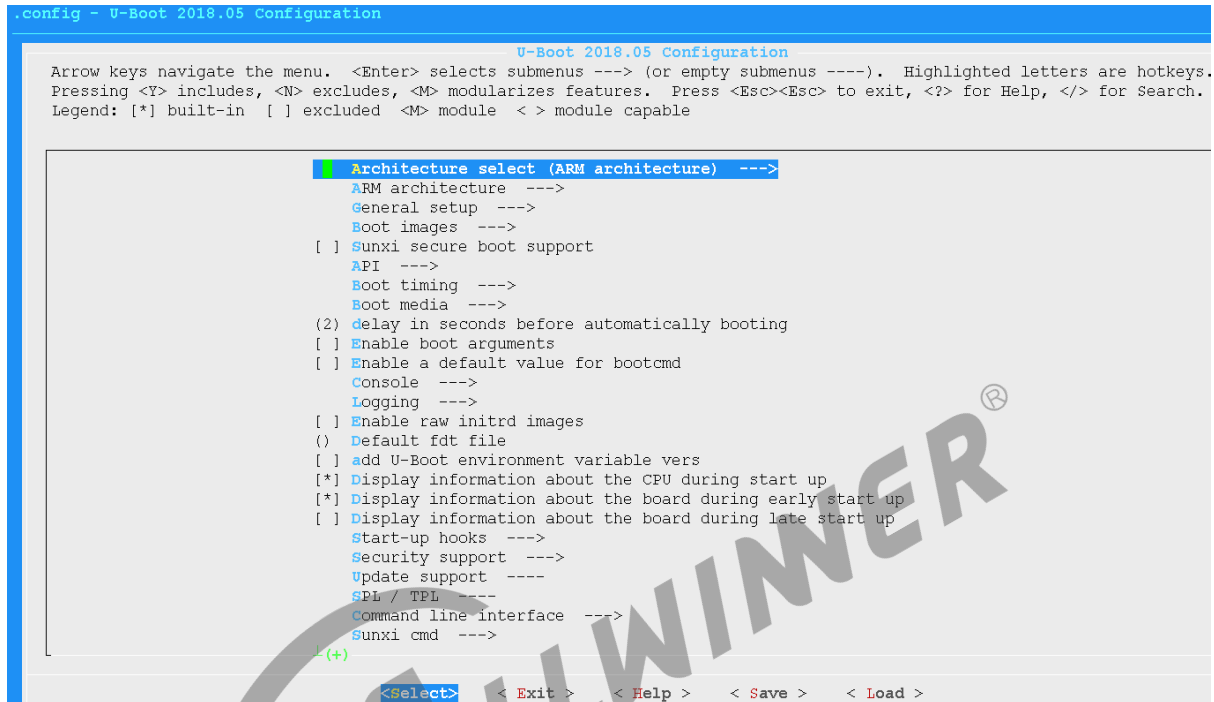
.config - U-Boot 2018.05 Configuration

U-Boot 2018.05 Configuration

Arrow keys navigate the menu. <Enter> selects submenus ---> (or empty submenus ----). Highlighted letters are hotkeys. Pressing <Y> includes, <N> excludes, <M> modularizes features. Press <Esc><Esc> to exit, <?> for Help, </> for Search. Legend: [*] built-in [ ] excluded <M> module < > module capable

Architecture select (ARM architecture) --->
ARM architecture --->
General setup --->
Boot images --->
[ ] Sunxi secure boot support
API --->
Boot timing --->
Boot media --->
(2) delay in seconds before automatically booting
[ ] Enable boot arguments
[ ] Enable a default value for bootcmd
Console --->
Logging --->
[ ] Enable raw initrd images
() Default fdt file
[ ] add U-Boot environment variable vers
[*] Display information about the CPU during start up
[*] Display information about the board during early start up
[ ] Display information about the board during late start up
Start-up hooks --->
Security support --->
Update support ----
SPL / TPL ----
Command line interface --->
Sunxi cmd --->
↓(+)

<Select> < Exit > < Help > < Save > < Load >

ALLWINNER ®